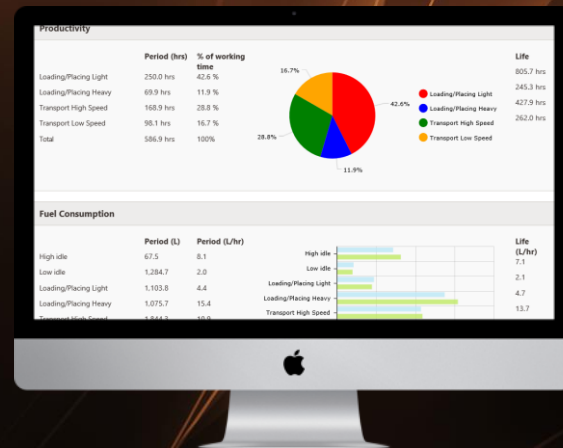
Productivity

| | Period (hrs) | % of working time | Life |
|---|---|---|---|
| Loading/Placing Light | 250.0 hrs | 42.6 % | 805.7 hrs |
| Loading/Placing Heavy | 69.9 hrs | 11.9 % | 245.3 hrs |
| Transport High Speed | 168.9 hrs | 28.8 % | 427.9 hrs |
| Transport Low Speed | 98.1 hrs | 16.7 % | 262.0 hrs |
| Total | 586.9 hrs | 100% | |

16.7%
42.6%
28.8%
11.9%

Loading/Placing Light
Loading/Placing Heavy
Transport High Speed
Transport Low Speed

Fuel Consumption

| | Period (L) | Period (L/hr) | Life (L/hr) |
|---|---|---|---|
| High idle | 67.5 | 8.1 | 7.1 |
| Low idle | 1,284.7 | 2.0 | 2.1 |
| Loading/Placing Light | 1,103.8 | 4.4 | 4.7 |
| Loading/Placing Heavy | 1,075.7 | 15.4 | 13.7 |
| Transport High Speed | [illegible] | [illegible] | |

High idle
Low idle
Loading/Placing Light
Loading/Placing Heavy
Transport High Speed